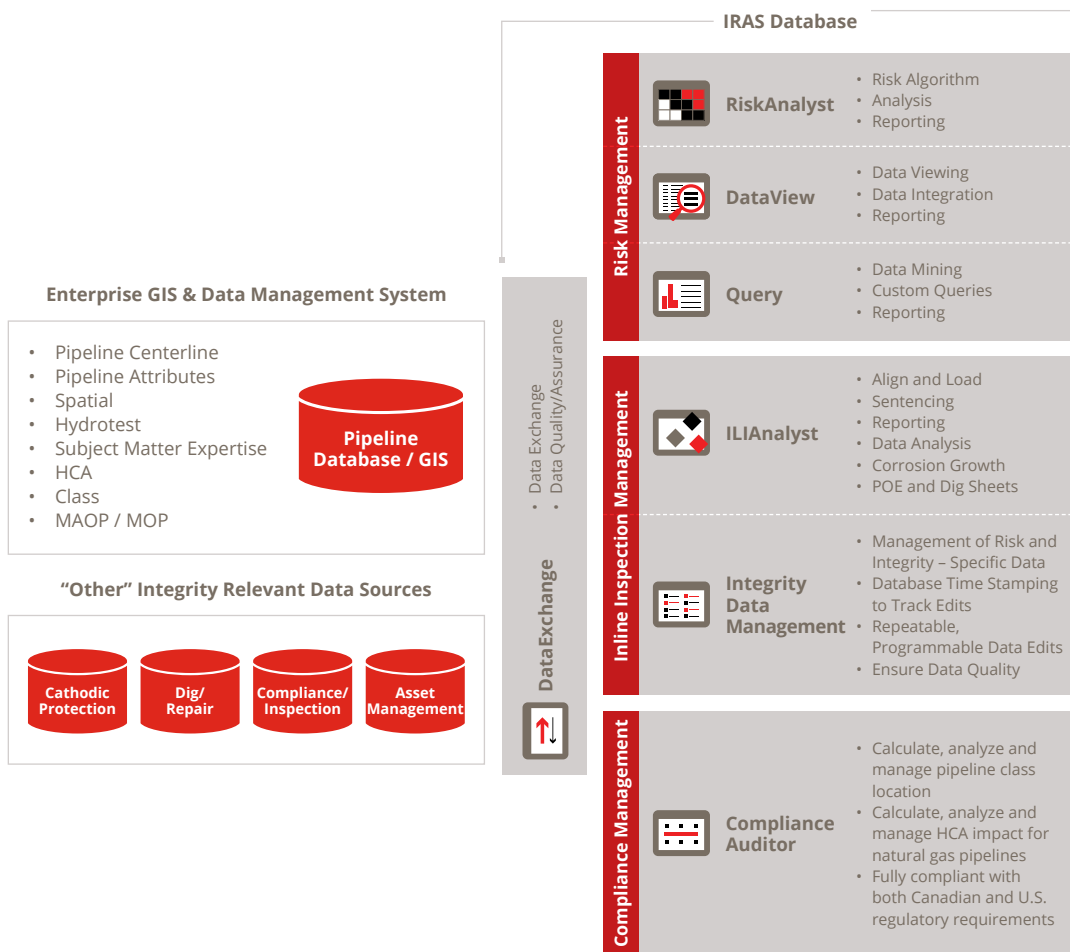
IRAS Database

Risk Management

RiskAnalyst
• Risk Algorithm
• Analysis
• Reporting

DataView
• Data Viewing
• Data Integration
• Reporting

Query
• Data Mining
• Custom Queries
• Reporting

Enterprise GIS & Data Management System

• Pipeline Centerline
• Pipeline Attributes
• Spatial
• Hydrotest
• Subject Matter Expertise
• HCA
• Class
• MAOP / MOP

Pipeline Database / GIS

"Other" Integrity Relevant Data Sources

Cathodic Protection

Dig/ Repair

Compliance/ Inspection

Asset Management

• Data Exchange
• Data Quality/Assurance

DataExchange

Inline Inspection Management

ILIAnalyst
• Align and Load
• Sentencing
• Reporting
• Data Analysis
• Corrosion Growth
• POE and Dig Sheets

Integrity Data Management
• Management of Risk and Integrity – Specific Data
• Database Time Stamping to Track Edits
• Repeatable, Programmable Data Edits
• Ensure Data Quality

Compliance Management

Compliance Auditor
• Calculate, analyze and manage pipeline class location
• Calculate, analyze and manage HCA impact for natural gas pipelines
• Fully compliant with both Canadian and U.S. regulatory requirements